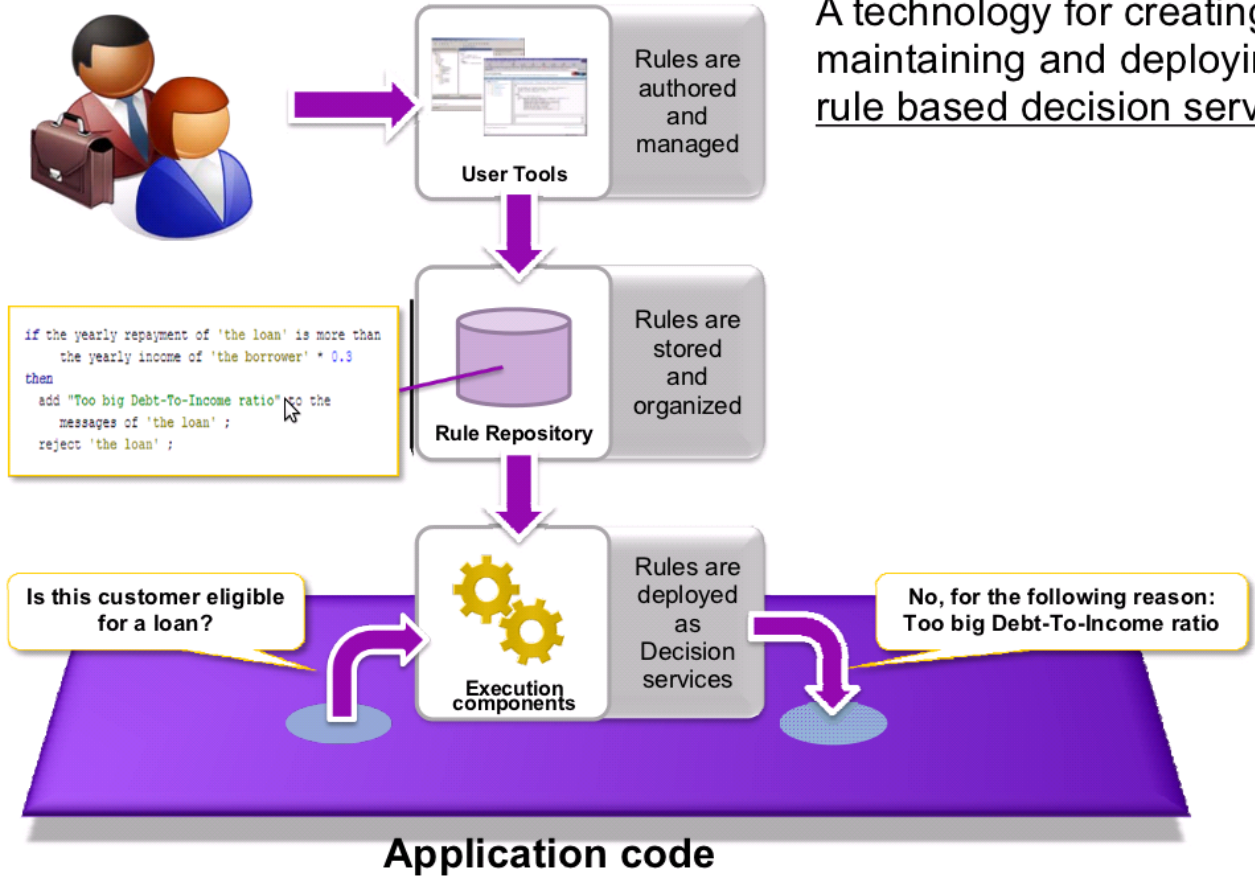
A technology for creatin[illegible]
maintaining and deployi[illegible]
rule based decision serv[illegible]

User Tools

Rules are authored and managed

if the yearly repayment of 'the loan' is more than
the yearly income of 'the borrower' * 0.3
then
add "Too big Debt-To-Income ratio" to the
messages of 'the loan' ;
reject 'the loan' ;

Rule Repository

Rules are stored and organized

Is this customer eligible for a loan?

Execution components

Rules are deployed as Decision services

No, for the following reason: Too big Debt-To-Income ratio

Application code